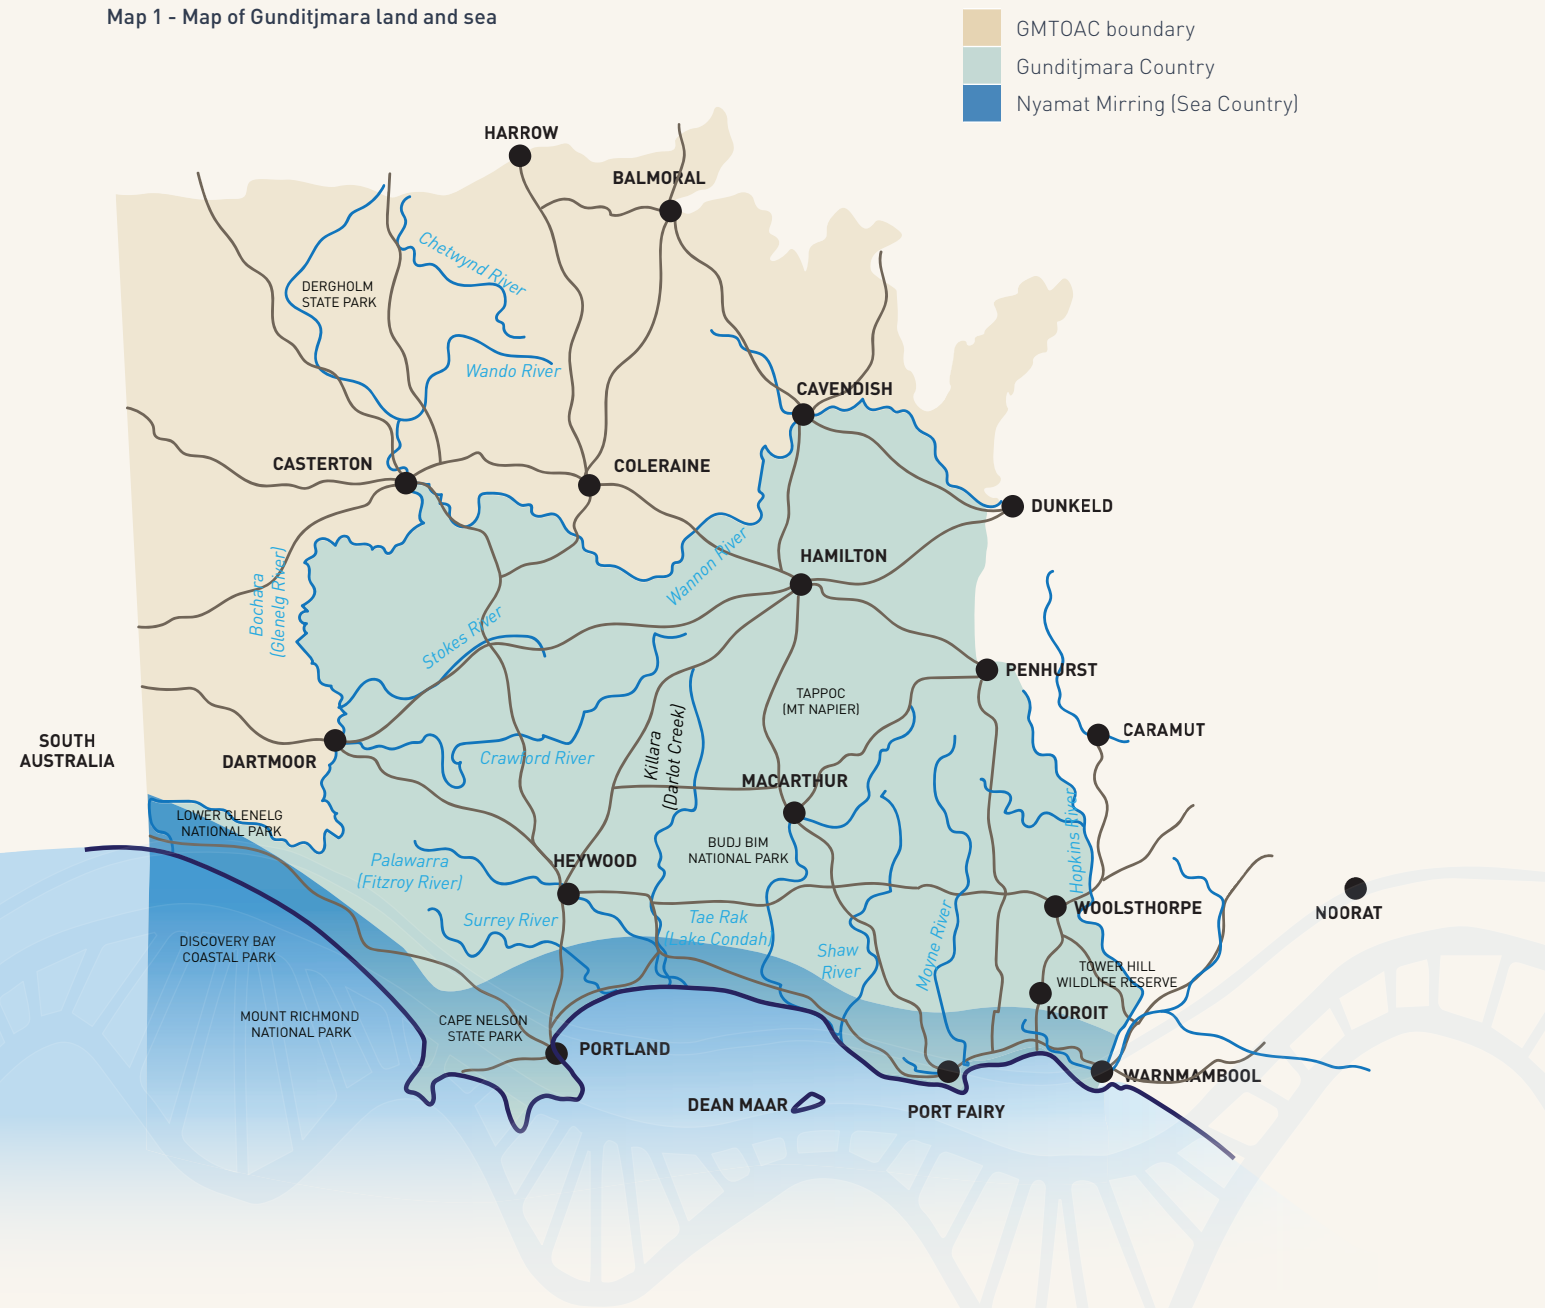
Map 1 - Map of Gunditjmara land and sea

GMTOAC boundary
Gunditjmara Country
Nyamat Mirring (Sea Country)

HARROW
BALMORAL
Chetwynd River
DERGHOLM STATE PARK
Wando River
CAVENDISH
CASTERTON
COLERAINE
DUNKELD
HAMILTON
Wannon River
Bochara (Glenelg River)
Stokes River
PENHURST
TAPPOC (MT NAPIER)
CARAMUT
SOUTH AUSTRALIA
DARTMOOR
Crawford River
Killara (Darlot Creek)
MACARTHUR
LOWER GLENELG NATIONAL PARK
BUDJ BIM NATIONAL PARK
Palawarra (Fitzroy River)
HEYWOOD
Hopkins River
WOOLSTHORPE
NOORAT
Surrey River
Tae Rak (Lake Condah)
Shaw River
Moyne River
DISCOVERY BAY COASTAL PARK
TOWER HILL WILDLIFE RESERVE
KOROIT
MOUNT RICHMOND NATIONAL PARK
CAPE NELSON STATE PARK
PORTLAND
WARNMAMBOOL
DEAN MAAR
PORT FAIRY